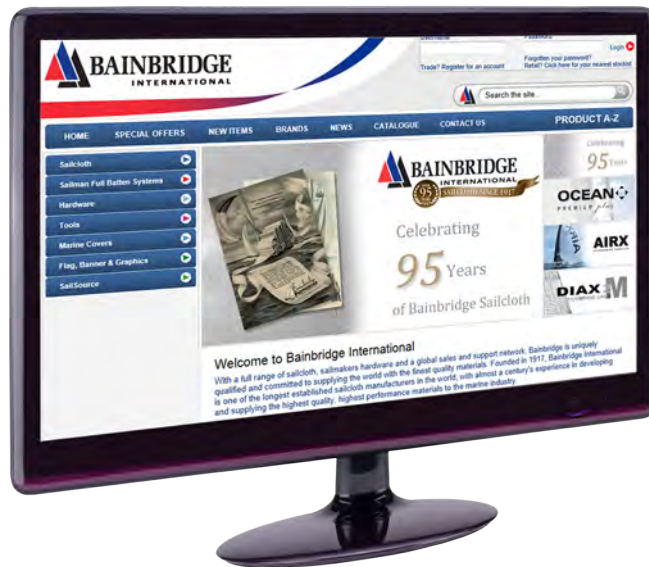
BAINBRIDGE
INTERNATIONAL

Username
Password
Login
Trade? Register for an account
Forgotten your password?
Retail? Click here for your nearest stockist

Search the site...

HOME
SPECIAL OFFERS
NEW ITEMS
BRANDS
NEWS
CATALOGUE
CONTACT US
PRODUCT A-Z

Sailcloth
Sailman Full Batten Systems
Hardware
Tools
Marine Covers
Flag, Banner & Graphics
SailSource

BAINBRIDGE
INTERNATIONAL
95
SAILCLOTH SINCE 1917

Celebrating
95 Years
of Bainbridge Sailcloth

Celebrating
95 Years

OCEAN
PREMIUM plus

AIRX

DIAX M

Welcome to Bainbridge International

With a full range of sailcloth, sailmakers hardware and a global sales and support network, Bainbridge is uniquely qualified and committed to supplying the world with the finest quality materials. Founded in 1917, Bainbridge International is one of the longest established sailcloth manufacturers in the world, with almost a century's experience in developing and supplying the highest quality, highest performance materials to the marine industry.